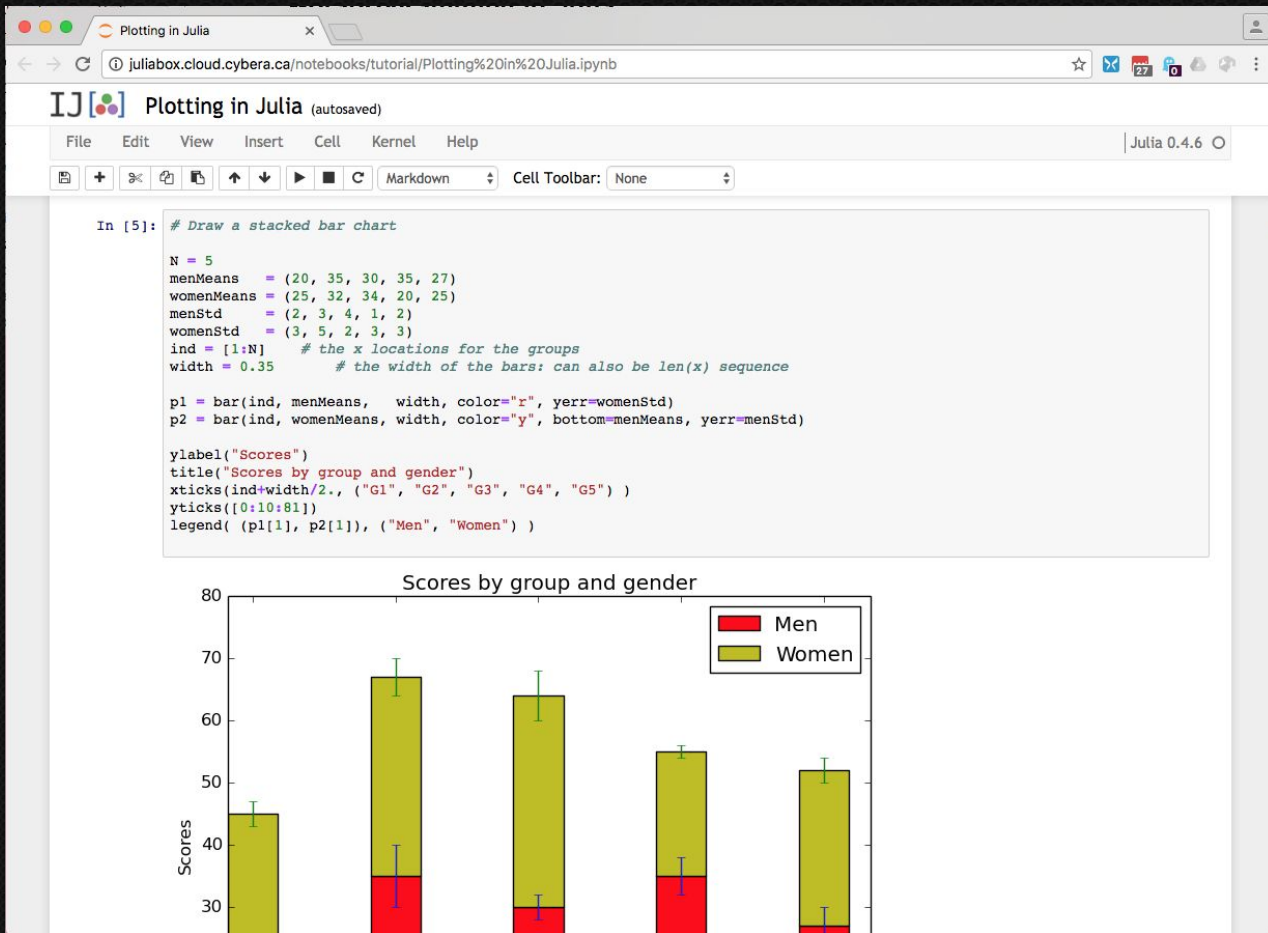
Plotting in Julia ×

juliabox.cloud.cybera.ca/notebooks/tutorial/Plotting%20in%20Julia.ipynb

27 0

IJ Plotting in Julia (autosaved)

File Edit View Insert Cell Kernel Help

Julia 0.4.6

Markdown Cell Toolbar: None

In [5]: # Draw a stacked bar chart

N = 5
menMeans = (20, 35, 30, 35, 27)
womenMeans = (25, 32, 34, 20, 25)
menStd = (2, 3, 4, 1, 2)
womenStd = (3, 5, 2, 3, 3)
ind = [1:N] # the x locations for the groups
width = 0.35 # the width of the bars: can also be len(x) sequence

p1 = bar(ind, menMeans, width, color="r", yerr=womenStd)
p2 = bar(ind, womenMeans, width, color="y", bottom=menMeans, yerr=menStd)

ylabel("Scores")
title("Scores by group and gender")
xticks(ind+width/2., ("G1", "G2", "G3", "G4", "G5") )
yticks([0:10:81])
legend( (p1[1], p2[1]), ("Men", "Women") )

Scores by group and gender

80
70
60
50
40
30

Scores

Men
Women